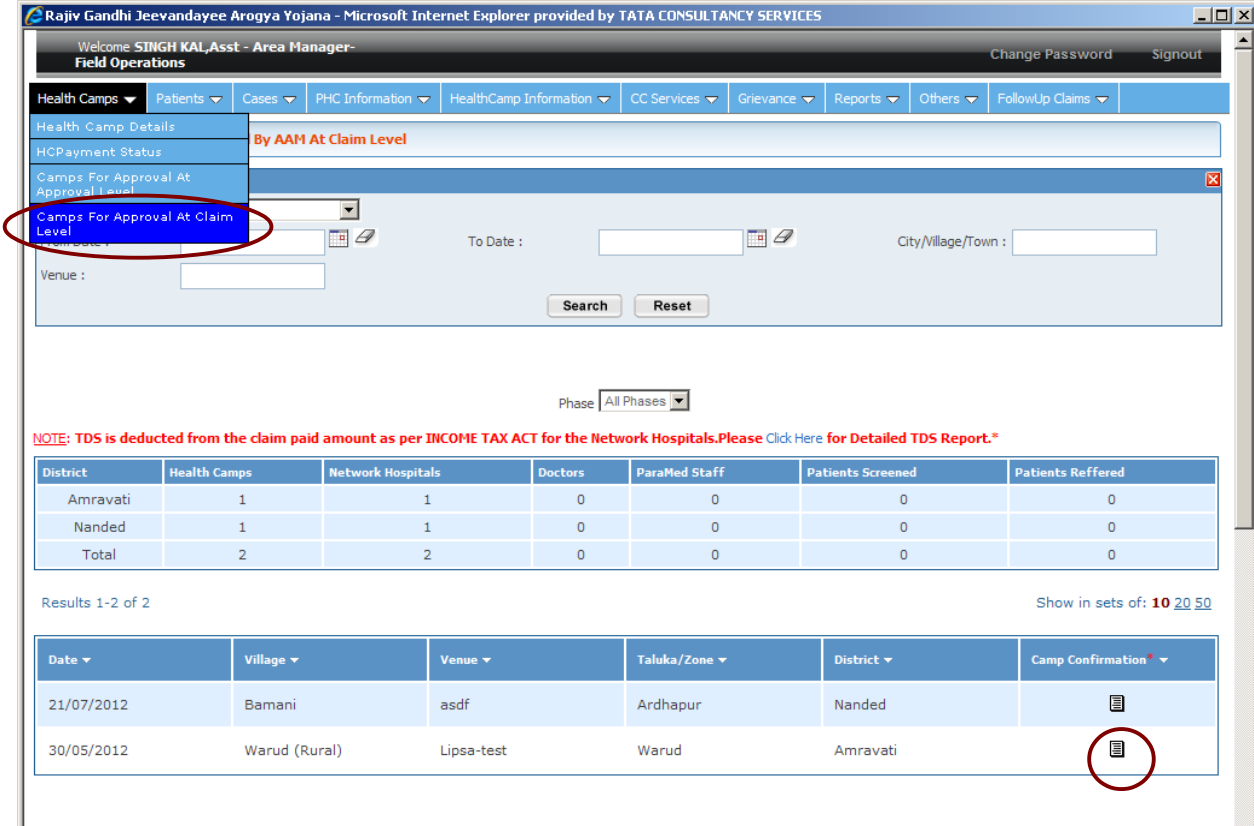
Rajiv Gandhi Jeevandayee Arogya Yojana - Microsoft Internet Explorer provided by TATA CONSULTANCY SERVICES

Welcome SINGH KAL,Asst - Area Manager-Field Operations

Change Password Signout

Health Camps | Patients | Cases | PHC Information | HealthCamp Information | CC Services | Grievance | Reports | Others | FollowUp Claims

Health Camp Details
HCPayment Status
Camps For Approval At Approval Level
Camps For Approval At Claim Level

By AAM At Claim Level

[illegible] Date :

To Date :

City/Village/Town :

Venue :

Search Reset

Phase All Phases

NOTE: TDS is deducted from the claim paid amount as per INCOME TAX ACT for the Network Hospitals.Please Click Here for Detailed TDS Report.*

| District | Health Camps | Network Hospitals | Doctors | ParaMed Staff | Patients Screened | Patients Reffered |
|---|---|---|---|---|---|---|
| Amravati | 1 | 1 | 0 | 0 | 0 | 0 |
| Nanded | 1 | 1 | 0 | 0 | 0 | 0 |
| Total | 2 | 2 | 0 | 0 | 0 | 0 |

Results 1-2 of 2

Show in sets of: 10 20 50

| Date | Village | Venue | Taluka/Zone | District | Camp Confirmation* |
|---|---|---|---|---|---|
| 21/07/2012 | Bamani | asdf | Ardhapur | Nanded | |
| 30/05/2012 | Warud (Rural) | Lipsa-test | Warud | Amravati | |